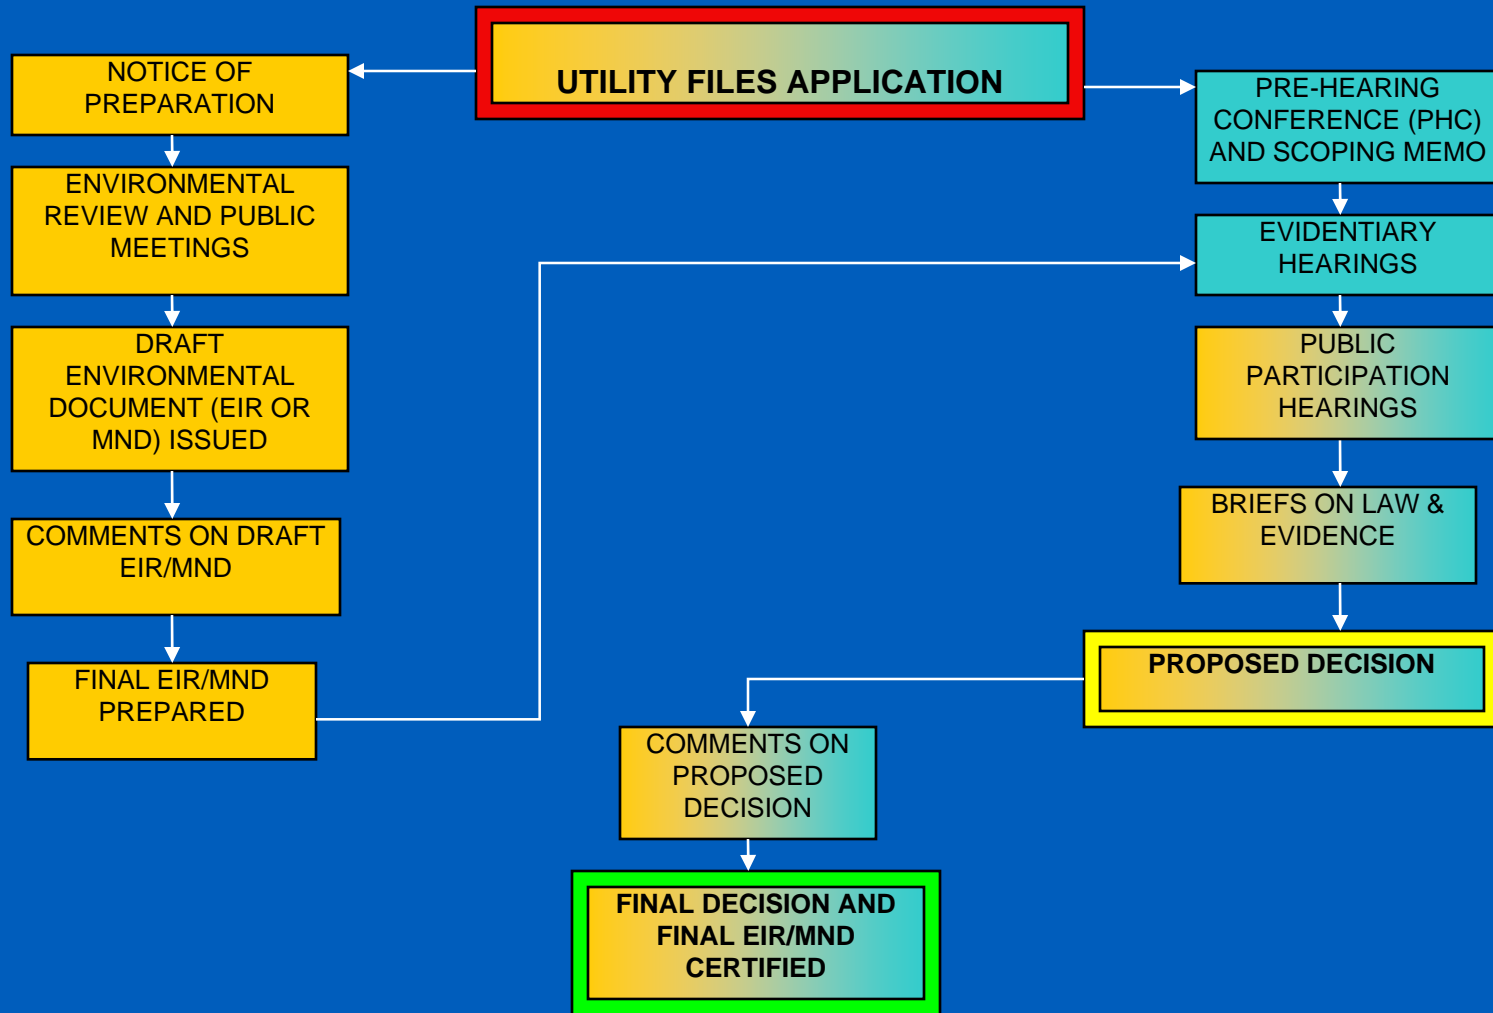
UTILITY FILES APPLICATION

NOTICE OF PREPARATION

ENVIRONMENTAL REVIEW AND PUBLIC MEETINGS

DRAFT ENVIRONMENTAL DOCUMENT (EIR OR MND) ISSUED

COMMENTS ON DRAFT EIR/MND

FINAL EIR/MND PREPARED

PRE-HEARING CONFERENCE (PHC) AND SCOPING MEMO

EVIDENTIARY HEARINGS

PUBLIC PARTICIPATION HEARINGS

BRIEFS ON LAW & EVIDENCE

PROPOSED DECISION

COMMENTS ON PROPOSED DECISION

FINAL DECISION AND FINAL EIR/MND CERTIFIED